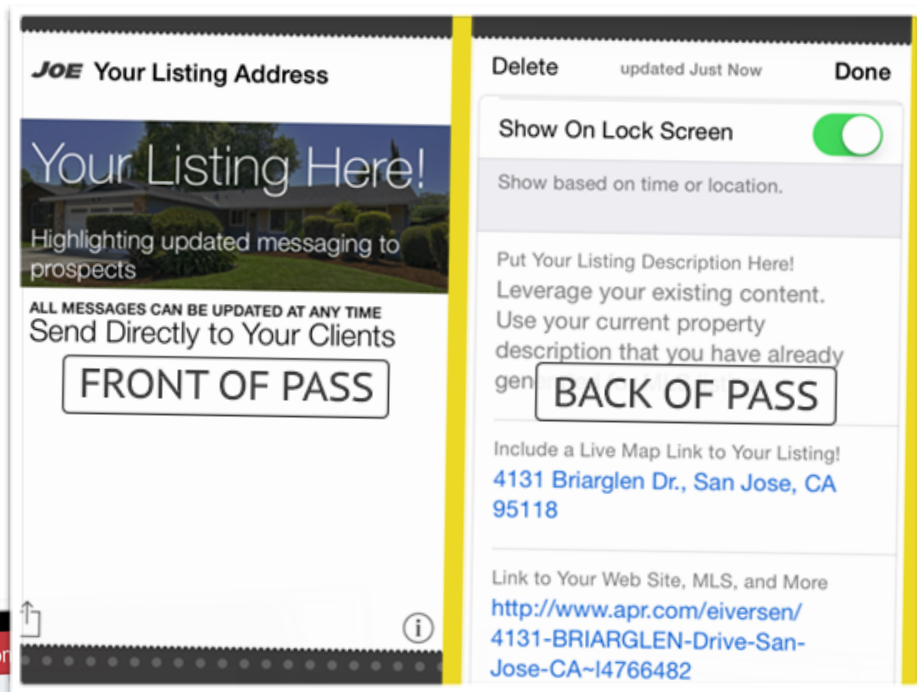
JOE Your Listing Address

Your Listing Here!

Highlighting updated messaging to prospects

ALL MESSAGES CAN BE UPDATED AT ANY TIME

Send Directly to Your Clients

FRONT OF PASS

Delete updated Just Now Done

Show On Lock Screen

Show based on time or location.

Put Your Listing Description Here!

Leverage your existing content. Use your current property description that you have already gen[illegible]

BACK OF PASS

Include a Live Map Link to Your Listing!

4131 Briarglen Dr., San Jose, CA 95118

Link to Your Web Site, MLS, and More

http://www.apr.com/eiversen/4131-BRIARGLEN-Drive-San-Jose-CA~l4766482